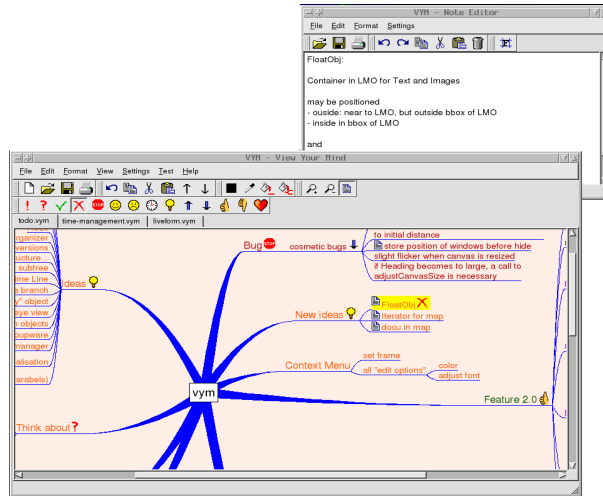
VYM - Note Editor

File Edit Format Settings

FloatObj:

Container in LMO for Text and Images

may be positioned
- ouside: near to LMO, but outside bbox of LMO
- inside in bbox of LMO

and

VYM - View Your Mind

File Edit Format View Settings Test Help

todo.vym time-management.vym liveform.vym

organizer
versions
ucture
subtree
me Line
branch
y" object
ye view
s objects
oupware
manager
alisation
arabels)

Ideas

Think about

vym

Bug
cosmetic bugs
to initial distance
store position of windows before hide
slight flicker when canvas is resized
if Heading becomes to large, a call to adjustCanvasSize is necessary

New ideas
FloatObj
Iterator for map
docu in map

Context Menu
set frame
all "edit options"
color
adjust font

Feature 2.0